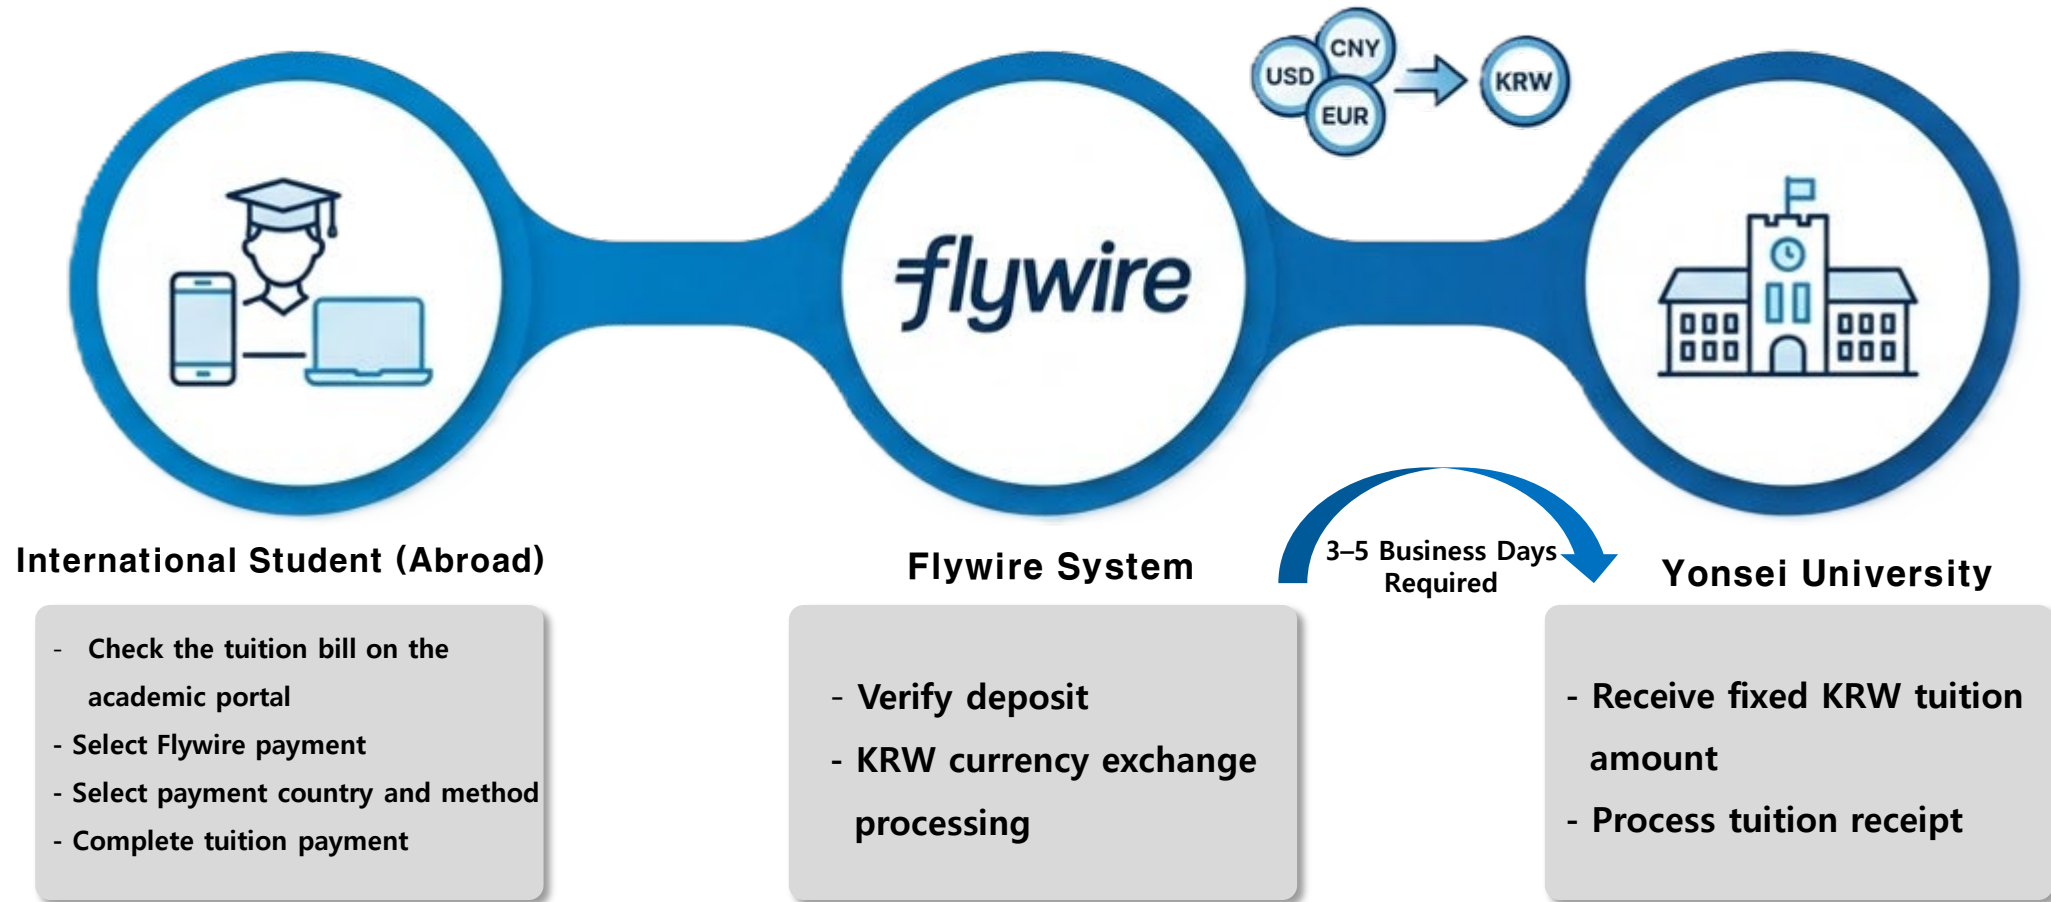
CNY
USD
EUR
KRW

flywire

International Student (Abroad)

- Check the tuition bill on the academic portal
- Select Flywire payment
- Select payment country and method
- Complete tuition payment

Flywire System

- Verify deposit
- KRW currency exchange processing

3–5 Business Days Required

Yonsei University

- Receive fixed KRW tuition amount
- Process tuition receipt